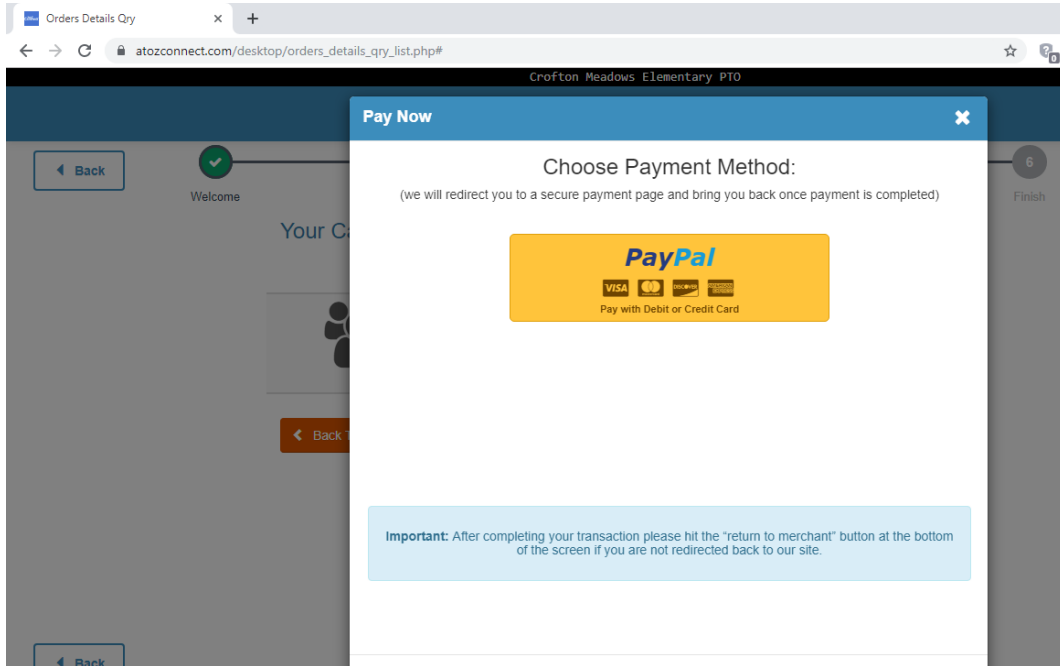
Orders Details Qry

atozconnect.com/desktop/orders_details_qry_list.php#

Crofton Meadows Elementary PTO

Back

Welcome

6

Finish

Your C

Back T

Back

Pay Now

Choose Payment Method:

(we will redirect you to a secure payment page and bring you back once payment is completed)

PayPal

VISA

Pay with Debit or Credit Card

**Important:** After completing your transaction please hit the "return to merchant" button at the bottom of the screen if you are not redirected back to our site.